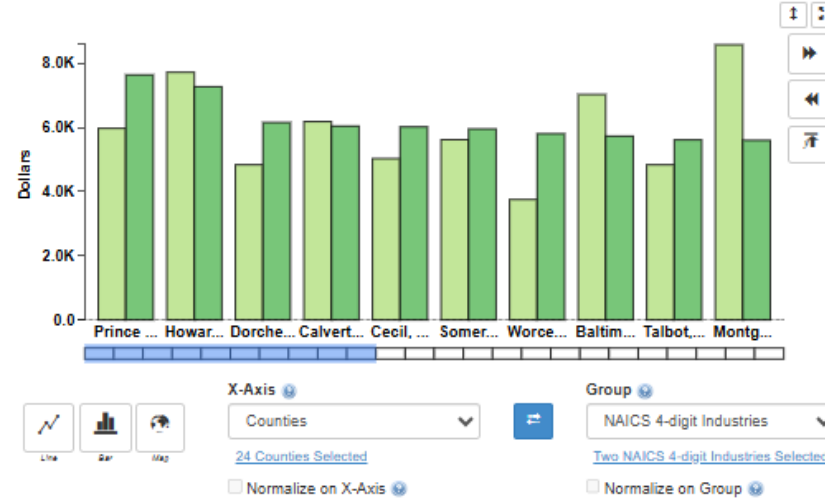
8.0K
6.0K
4.0K
2.0K
0.0
Dollars

Prince ... Howar... Dorche... Calvert... Cecil, ... Somer... Worce... Baltim... Talbot,... Montg...

Line Bar Map

X-Axis
Counties
24 Counties Selected
Normalize on X-Axis

Group
NAICS 4-digit Industries
Two NAICS 4-digit Industries Selected
Normalize on Group